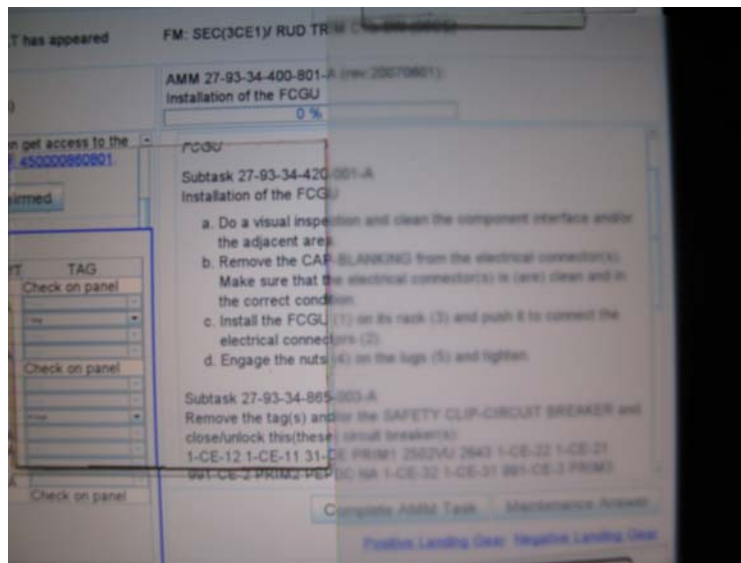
T has appeared

FM: SEC(3CE1)/ RUD TR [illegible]

AMM 27-93-34-400-801-A (rev 20070801)
Installation of the FCGU
0 %

n get access to the
450000860801

irmed

T TAG
Check on panel
Check on panel
Check on panel

FCGU

Subtask 27-93-34-420-801-A
Installation of the FCGU

a. Do a visual inspection and clean the component interface and/or the adjacent area.
b. Remove the CAP-BLANKING from the electrical connector(s). Make sure that the electrical connector(s) is (are) clean and in the correct condition.
c. Install the FCGU (1) on its rack (3) and push it to connect the electrical connectors (2).
d. Engage the nuts (4) on the lugs (5) and tighten.

Subtask 27-93-34-865-803-A
Remove the tag(s) and/or the SAFETY CLIP-CIRCUIT BREAKER and close/unlock this(these) circuit breaker(s):
1-CE-12 1-CE-11 31-CE PRIM1 2502VU 2643 1-CE-22 1-CE-21
991-CE-2 PRIM2 PEPDC NA 1-CE-32 1-CE-31 991-CE-3 PRIM3

Complete AMM Task

Maintenance Answers

Positive Landing Gear

Negative Landing Gear